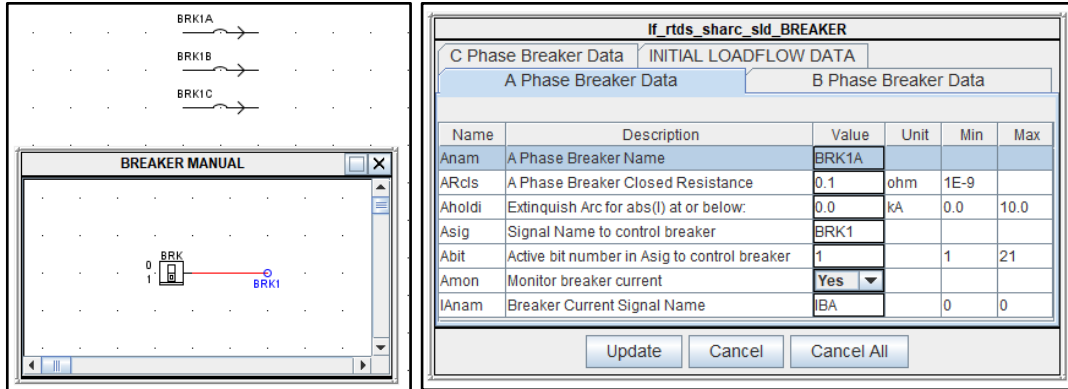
BRK1A

BRK1B

BRK1C

BREAKER MANUAL

0
1
BRK
BRK1

lf_rtds_sharc_sld_BREAKER

C Phase Breaker Data | INITIAL LOADFLOW DATA

A Phase Breaker Data | B Phase Breaker Data

| Name | Description | Value | Unit | Min | Max |
|---|---|---|---|---|---|
| Anam | A Phase Breaker Name | BRK1A | | | |
| ARcls | A Phase Breaker Closed Resistance | 0.1 | ohm | 1E-9 | |
| Aholdi | Extinquish Arc for abs(I) at or below: | 0.0 | kA | 0.0 | 10.0 |
| Asig | Signal Name to control breaker | BRK1 | | | |
| Abit | Active bit number in Asig to control breaker | 1 | | 1 | 21 |
| Amon | Monitor breaker current | Yes | | | |
| IAnam | Breaker Current Signal Name | IBA | | 0 | 0 |

Update | Cancel | Cancel All